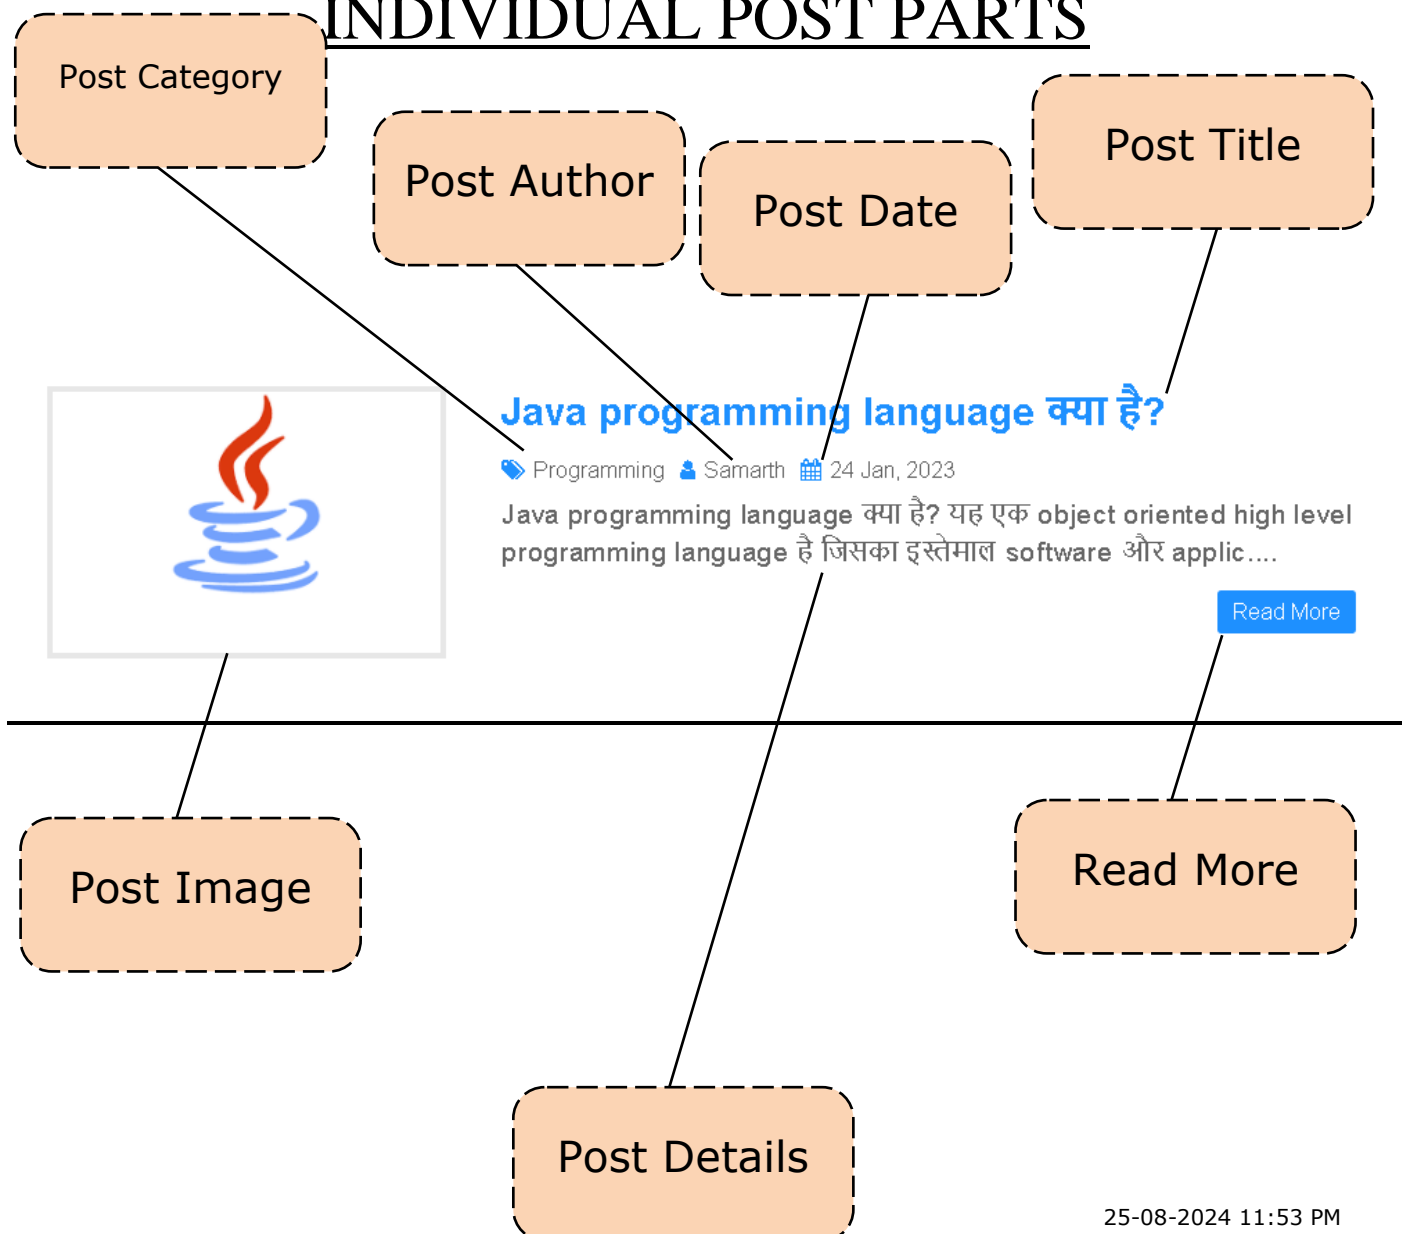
INDIVIDUAL POST PARTS

Post Category

Post Author

Post Date

Post Title

Java programming language क्या है?

Programming Samarth 24 Jan, 2023

Java programming language क्या है? यह एक object oriented high level programming language है जिसका इस्तेमाल software और applic....

Read More

Post Image

Read More

Post Details

25-08-2024 11:53 PM